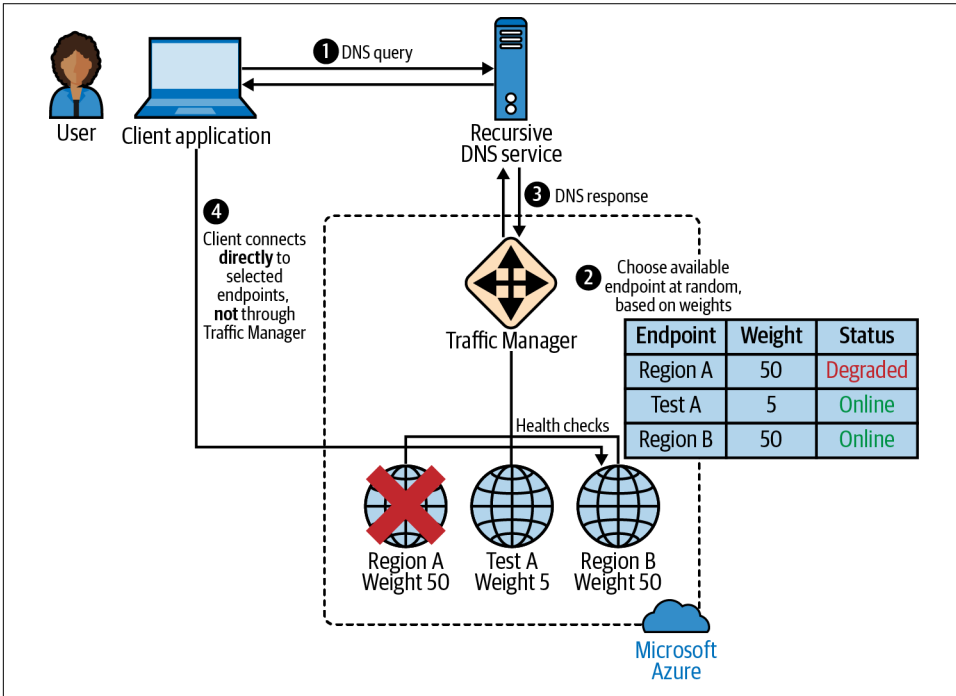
1 DNS query

User

Client application

Recursive DNS service

3 DNS response

4 Client connects **directly** to selected endpoints, **not** through Traffic Manager

2 Choose available endpoint at random, based on weights

Traffic Manager

| Endpoint | Weight | Status |
|---|---|---|
| Region A | 50 | Degraded |
| Test A | 5 | Online |
| Region B | 50 | Online |

Health checks

Region A Weight 50

Test A Weight 5

Region B Weight 50

Microsoft Azure